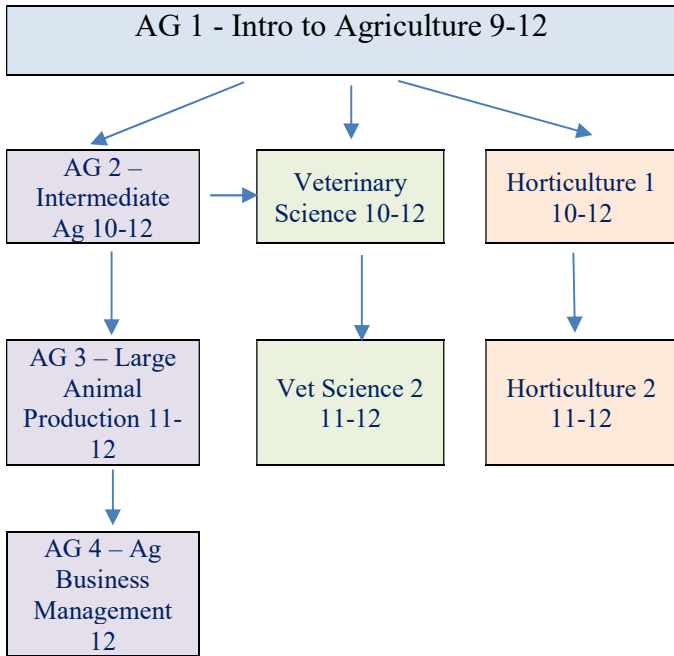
AG 1 - Intro to Agriculture 9-12

AG 2 – Intermediate Ag 10-12

Veterinary Science 10-12

Horticulture 1 10-12

AG 3 – Large Animal Production 11-12

Vet Science 2 11-12

Horticulture 2 11-12

AG 4 – Ag Business Management 12